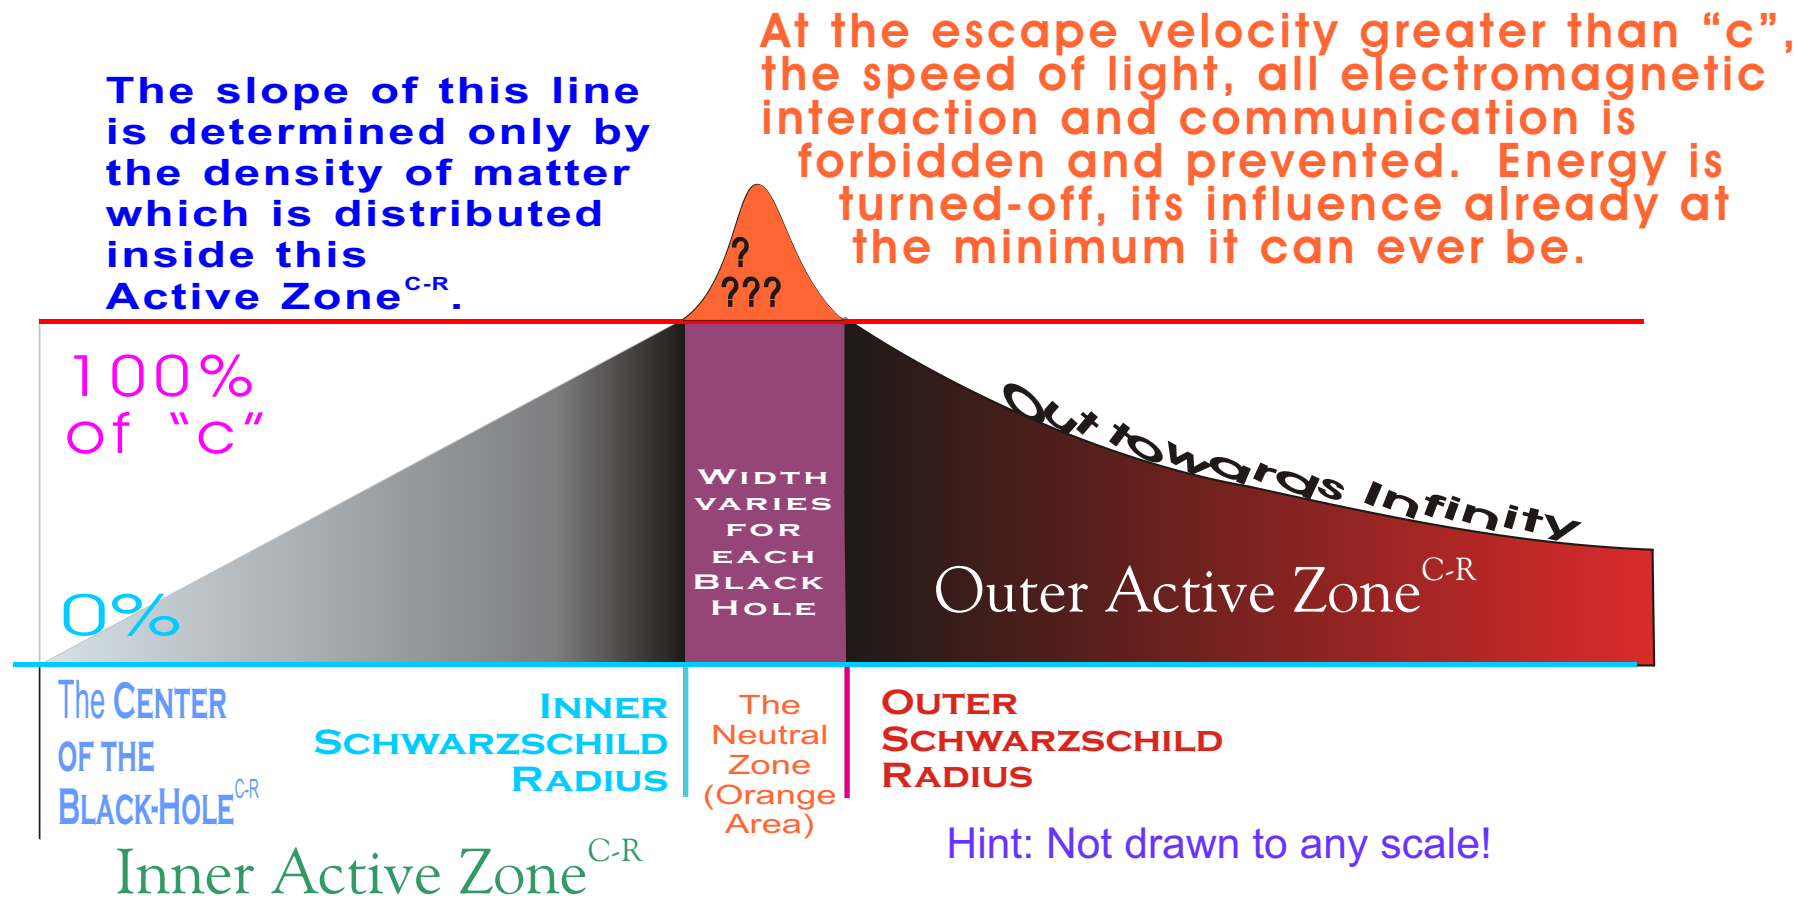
The slope of this line is determined only by the density of matter which is distributed inside this Active Zone$^{C-R}$.

At the escape velocity greater than “c”, the speed of light, all electromagnetic interaction and communication is forbidden and prevented. Energy is turned-off, its influence already at the minimum it can ever be.

?
???

100% of “c”

0%

Width varies for each Black Hole

Out towards Infinity

Outer Active Zone$^{C-R}$

The Center of the Black-Hole$^{C-R}$

Inner Schwarzschild Radius

The Neutral Zone (Orange Area)

Outer Schwarzschild Radius

Hint: Not drawn to any scale!

Inner Active Zone$^{C-R}$